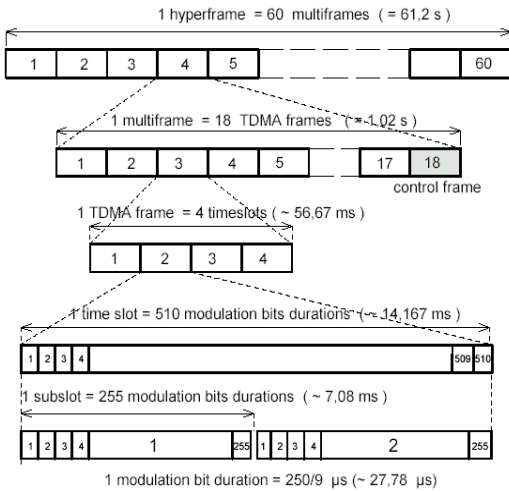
1 hyperframe = 60 multiframes ( = 61,2 s )

1 2 3 4 5 60

1 multiframe = 18 TDMA frames ( = 1,02 s )

1 2 3 4 5 17 18

control frame

1 TDMA frame = 4 timeslots ( ~ 56,67 ms )

1 2 3 4

1 time slot = 510 modulation bits durations ( ~ 14,167 ms )

1 2 3 4 509 510

1 subslot = 255 modulation bits durations ( ~ 7,08 ms )

1 2 3 4 1 255 1 2 3 4 2 255

1 modulation bit duration = 250/9 μs (~ 27,78 μs)